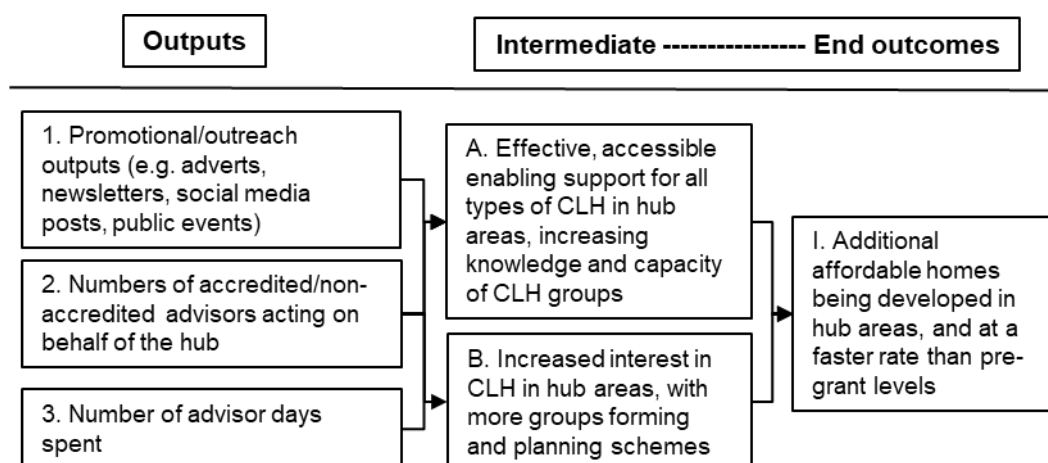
Outputs

Intermediate ---------------- End outcomes

1. Promotional/outreach outputs (e.g. adverts, newsletters, social media posts, public events)

2. Numbers of accredited/non-accredited advisors acting on behalf of the hub

3. Number of advisor days spent

A. Effective, accessible enabling support for all types of CLH in hub areas, increasing knowledge and capacity of CLH groups

B. Increased interest in CLH in hub areas, with more groups forming and planning schemes

I. Additional affordable homes being developed in hub areas, and at a faster rate than pre-grant levels